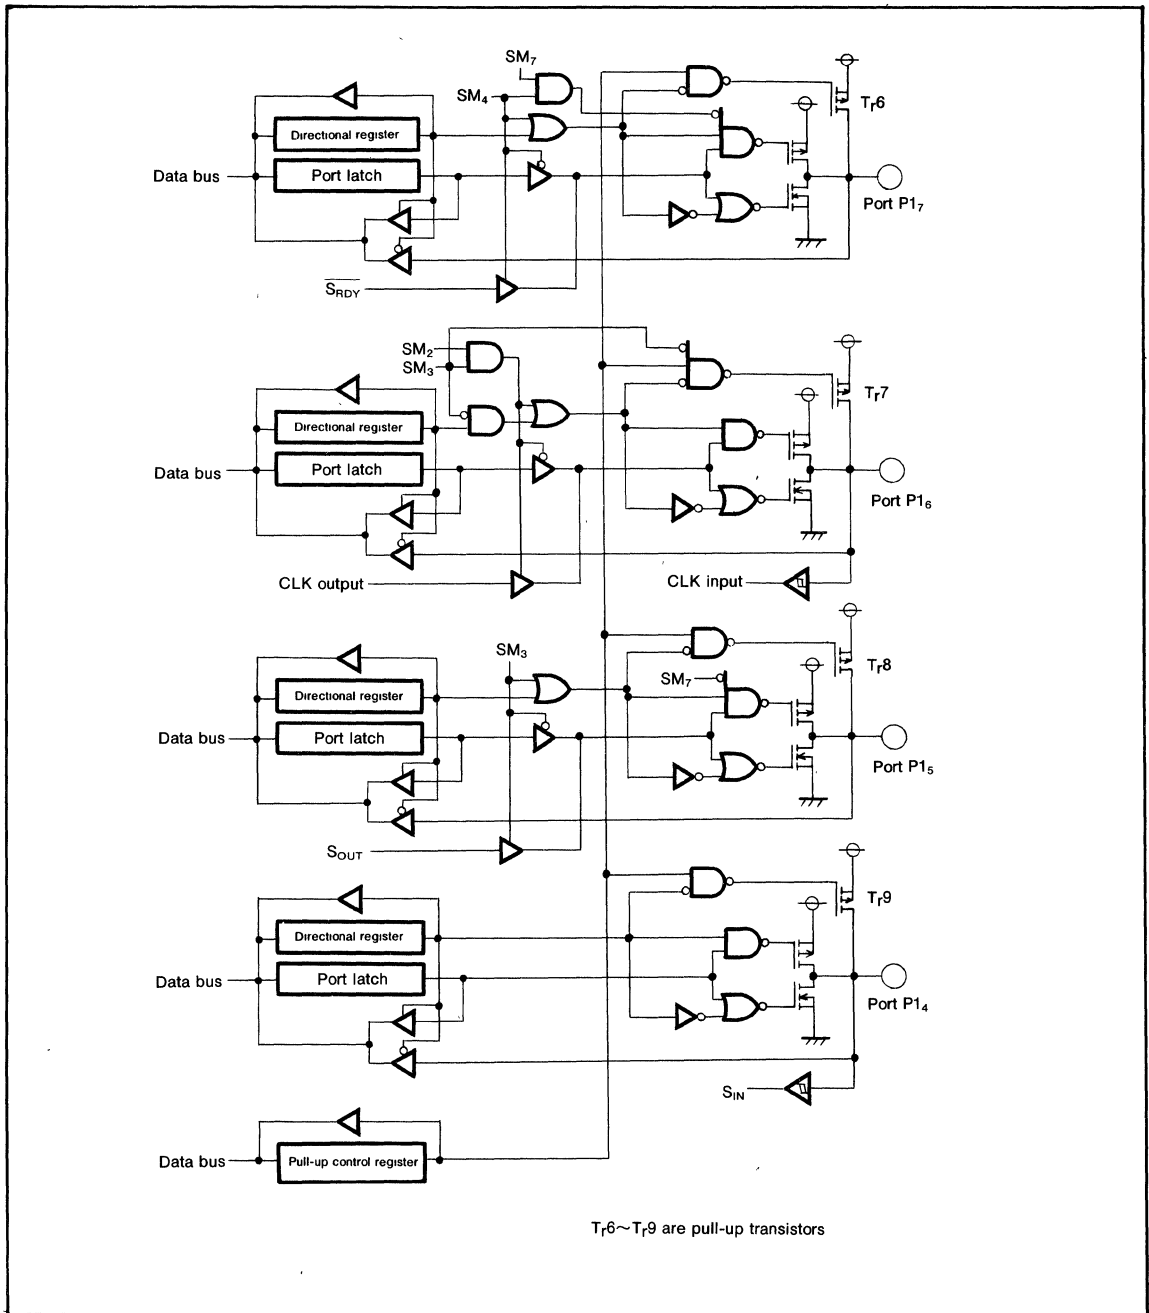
$SM_7$
$SM_4$
$T_r6$
Directional register
Data bus
Port latch
Port $P1_7$
$\overline{S_{RDY}}$

$SM_2$
$SM_3$
$T_r7$
Directional register
Data bus
Port latch
Port $P1_6$
CLK output
CLK input

$SM_3$
$T_r8$
$SM_7$
Directional register
Data bus
Port latch
Port $P1_5$
$S_{OUT}$

$T_r9$
Directional register
Data bus
Port latch
Port $P1_4$
$S_{IN}$

Data bus
Pull-up control register

$T_r6 \sim T_r9$ are pull-up transistors